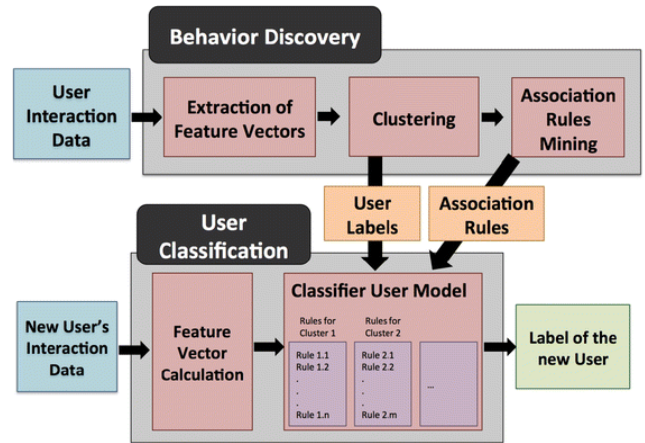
Behavior Discovery

User Interaction Data

Extraction of Feature Vectors

Clustering

Association Rules Mining

User Labels

Association Rules

User Classification

New User's Interaction Data

Feature Vector Calculation

Classifier User Model

Rules for Cluster 1

Rule 1.1
Rule 1.2
.
.
.
Rule 1.n

Rules for Cluster 2

Rule 2.1
Rule 2.2
.
.
.
Rule 2.m

...

Label of the new User